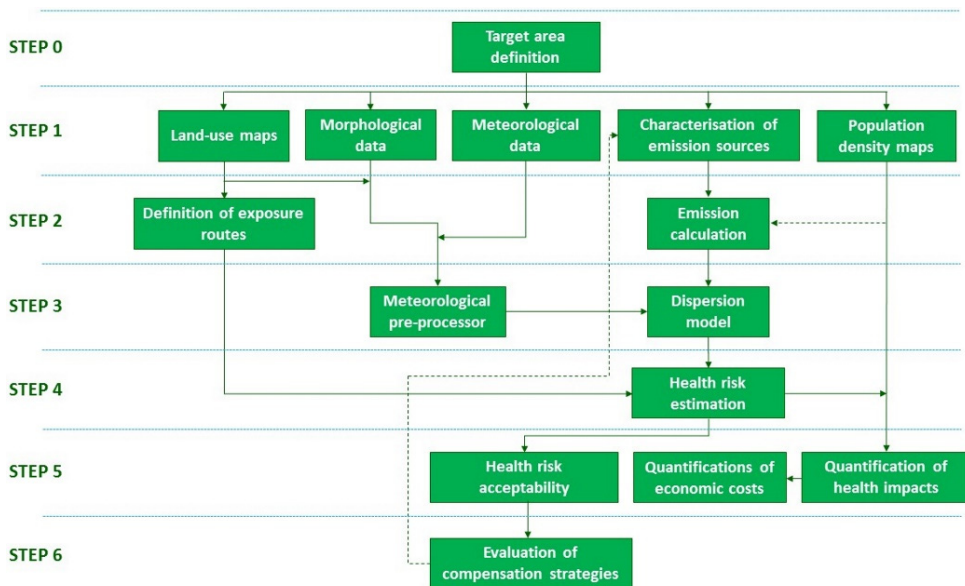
STEP 0

Target area definition

STEP 1

Land-use maps

Morphological data

Meteorological data

Characterisation of emission sources

Population density maps

STEP 2

Definition of exposure routes

Emission calculation

STEP 3

Meteorological pre-processor

Dispersion model

STEP 4

Health risk estimation

STEP 5

Health risk acceptability

Quantifications of economic costs

Quantification of health impacts

STEP 6

Evaluation of compensation strategies